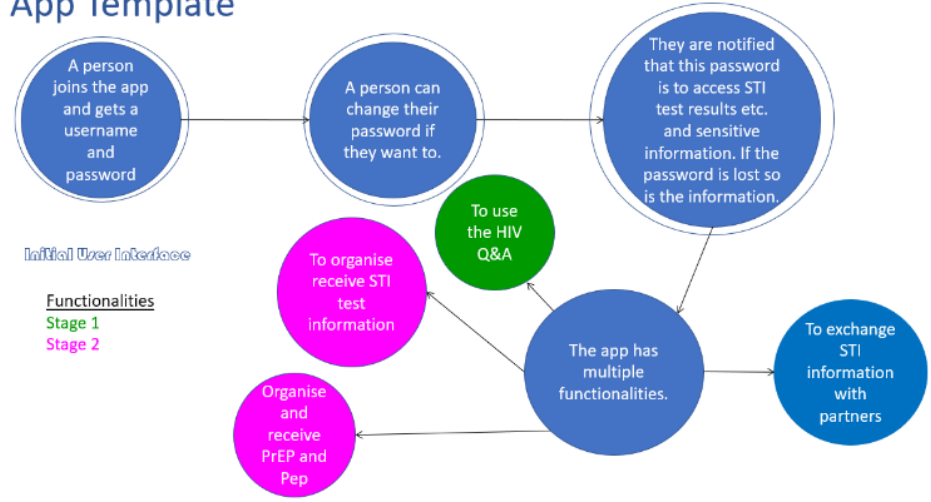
App Template

A person joins the app and gets a username and password

A person can change their password if they want to.

They are notified that this password is to access STI test results etc. and sensitive information. If the password is lost so is the information.

Initial User Interface

Functionalities
Stage 1
Stage 2

To use the HIV Q&A

To organise receive STI test information

The app has multiple functionalities.

To exchange STI information with partners

Organise and receive PrEP and Pep